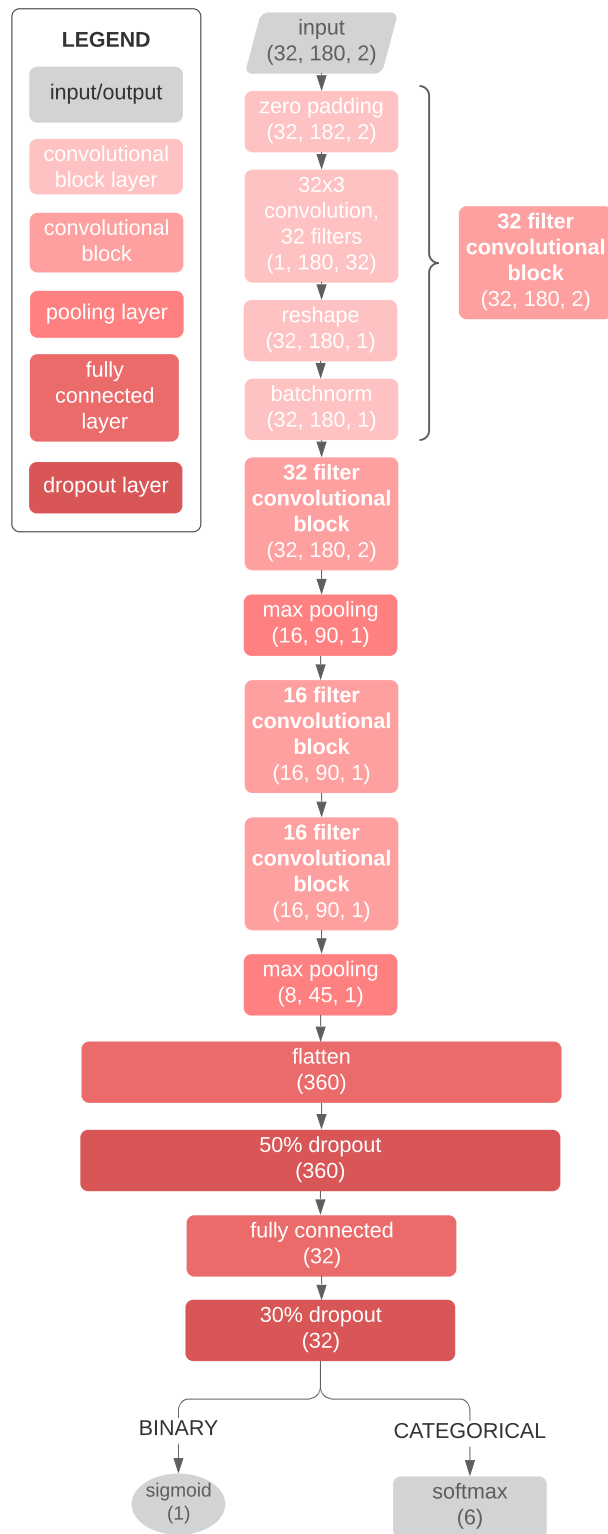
LEGEND

input/output

convolutional block layer

convolutional block

pooling layer

fully connected layer

dropout layer

input
(32, 180, 2)

zero padding
(32, 182, 2)

32x3 convolution, 32 filters
(1, 180, 32)

reshape
(32, 180, 1)

batchnorm
(32, 180, 1)

32 filter convolutional block
(32, 180, 2)

32 filter convolutional block
(32, 180, 2)

max pooling
(16, 90, 1)

16 filter convolutional block
(16, 90, 1)

16 filter convolutional block
(16, 90, 1)

max pooling
(8, 45, 1)

flatten
(360)

50% dropout
(360)

fully connected
(32)

30% dropout
(32)

BINARY

CATEGORICAL

sigmoid
(1)

softmax
(6)